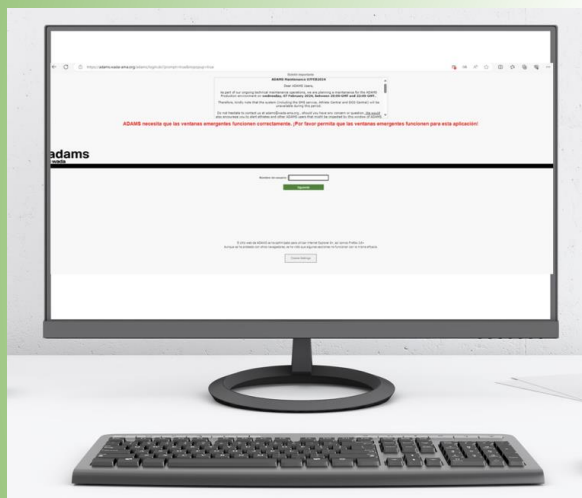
https://adams-wada-ama.org/adams/login

Aviso importante

ADAMS Maintenance 07FEB2024

Dear ADAMS users,

As part of our ongoing technical maintenance operations, we are planning a maintenance for the ADAMS Production environment on Wednesday, 07 February 2024, between 20:00 GMT and 22:00 GMT.

Therefore, kindly note that the system (including the WHA service, Athlete Central and DCO Central) will be unavailable during this period.

Do not hesitate to contact us at adams@wada-ama.org, should you have any concern or question. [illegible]

ADAMS necesita que las ventanas emergentes funcionen correctamente. ¡Por favor permita que las ventanas emergentes funcionen para esta aplicación!

adams
wada

Nombre de usuario

Siguiente

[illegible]
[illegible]

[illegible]